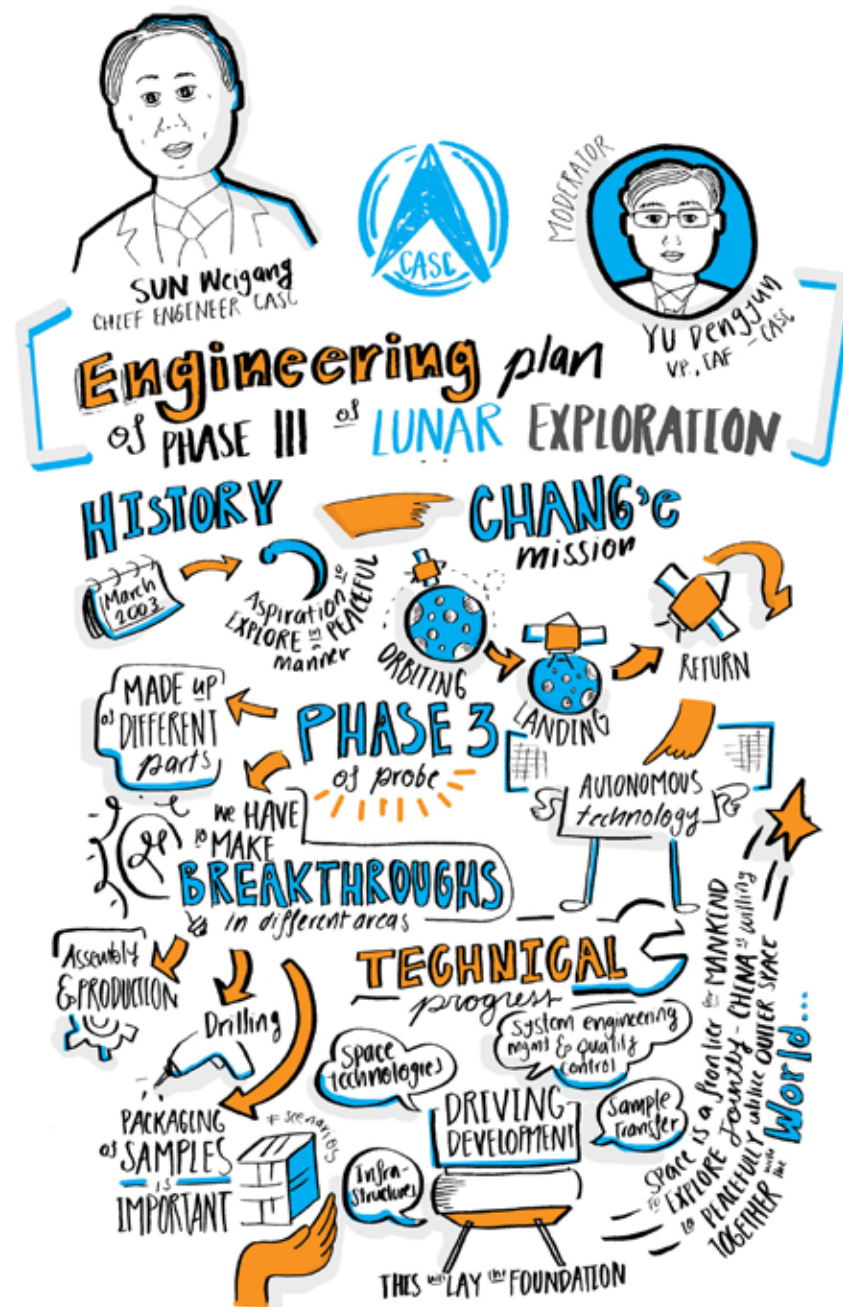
SUN Weigang
CHIEF ENGINEER CASC

CASC

MODERATOR

YU Dengyun
VP, CAF - CASC

Engineering plan of PHASE III of LUNAR EXPLORATION

HISTORY

CHANG'e mission

March 2003

Aspiration to EXPLORE in PEACEFUL manner

ORBITING

LANDING

RETURN

MADE up of DIFFERENT parts

PHASE 3 of probe

AUTONOMOUS technology

We HAVE to MAKE BREAKTHROUGHS in different areas

Assembly & PRODUCTION

Drilling

TECHNICAL progress

System engineering mgmt & quality control

Space technologies

PACKAGING of SAMPLES is IMPORTANT

7 scenarios

DRIVING DEVELOPMENT

Sample transfer

Infra-structures

THIS will LAY the FOUNDATION

SPACE is a frontier for MANKIND - CHINA is willing to EXPLORE jointly to PEACEFULLY utilize OUTER SPACE TOGETHER with the World...